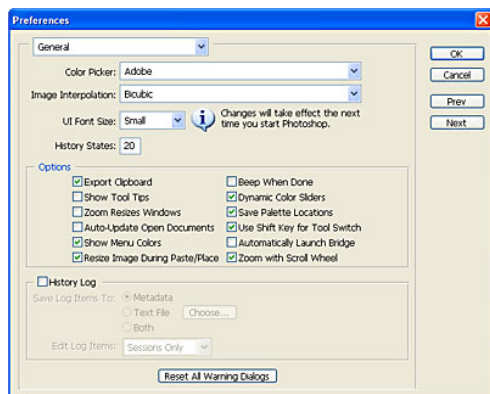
Preferences

General

Color Picker: Adobe

Image Interpolation: Bicubic

UI Font Size: Small

Changes will take effect the next time you start Photoshop.

History States: 20

Options

Export Clipboard
Show Tool Tips
Zoom Resizes Windows
Auto-Update Open Documents
Show Menu Colors
Resize Image During Paste/Place

Beep When Done
Dynamic Color Sliders
Save Palette Locations
Use Shift Key for Tool Switch
Automatically Launch Bridge
Zoom with Scroll Wheel

History Log

Save Log Items To: Metadata
Text File Choose...
Both

Edit Log Items: Sessions Only

Reset All Warning Dialogs

OK
Cancel
Prev
Next